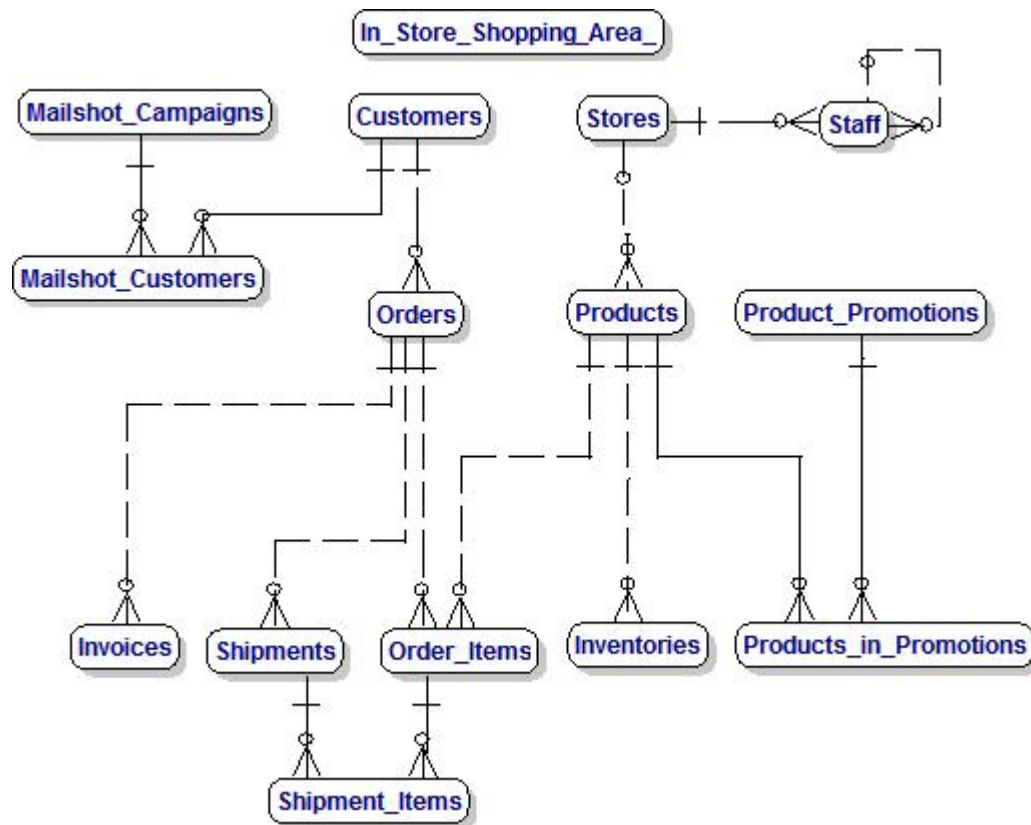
In_Store_Shopping_Area_

Mailshot_Campaigns

Customers

Stores

Staff

Mailshot_Customers

Orders

Products

Product_Promotions

Invoices

Shipments

Order_Items

Inventories

Products_in_Promotions

Shipment_Items